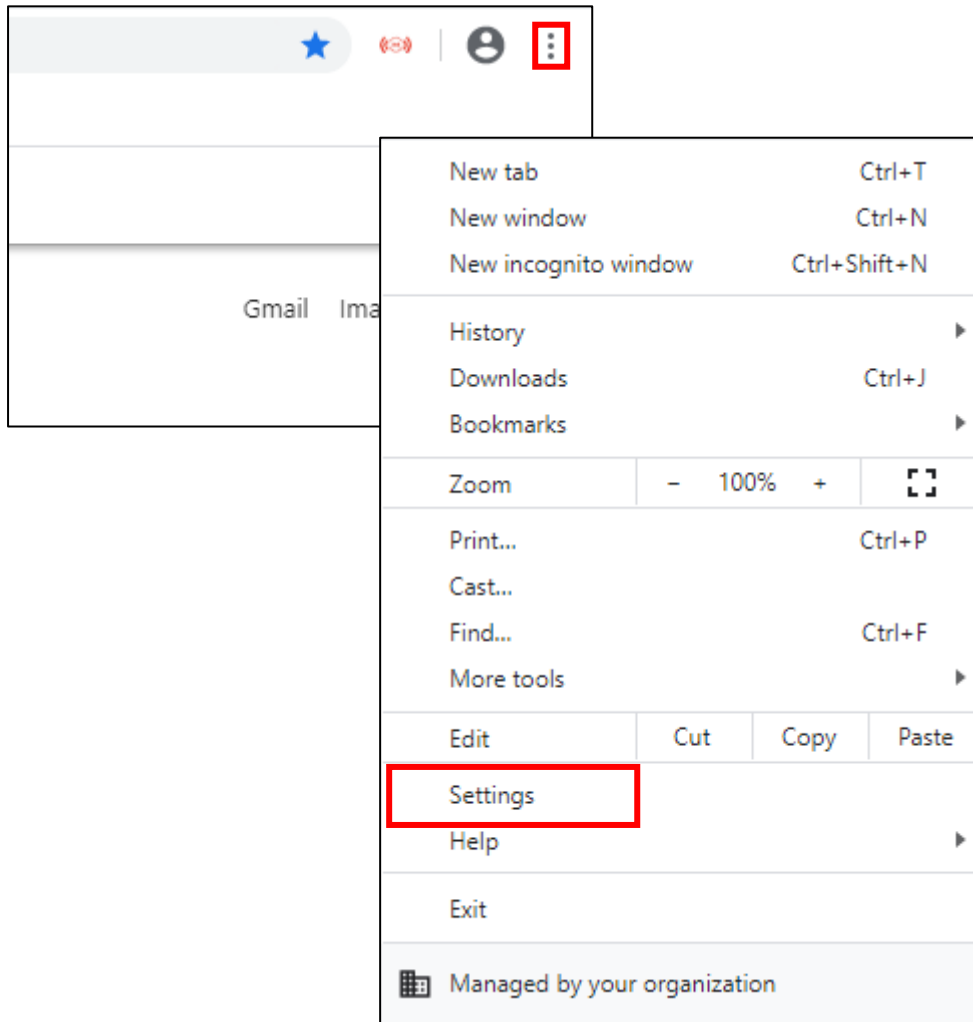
Gmail Ima

New tab Ctrl+T
New window Ctrl+N
New incognito window Ctrl+Shift+N

History
Downloads Ctrl+J
Bookmarks

Zoom – 100% +

Print... Ctrl+P
Cast...
Find... Ctrl+F
More tools

Edit Cut Copy Paste

Settings
Help

Exit

Managed by your organization